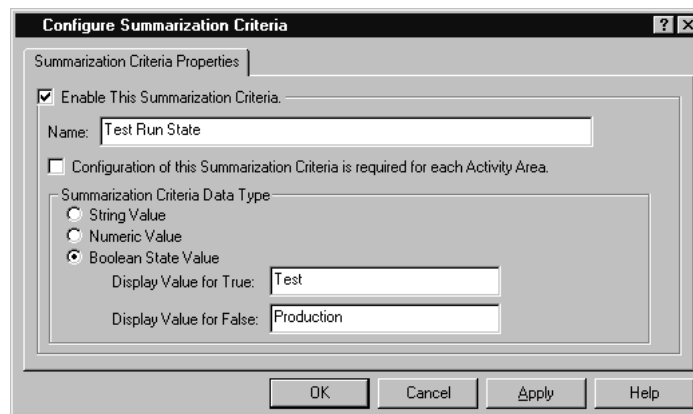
Configure Summarization Criteria

? ×

Summarization Criteria Properties

Enable This Summarization Criteria.

Name: Test Run State

Configuration of this Summarization Criteria is required for each Activity Area.

Summarization Criteria Data Type

String Value

Numeric Value

Boolean State Value

Display Value for True: Test

Display Value for False: Production

OK

Cancel

Apply

Help